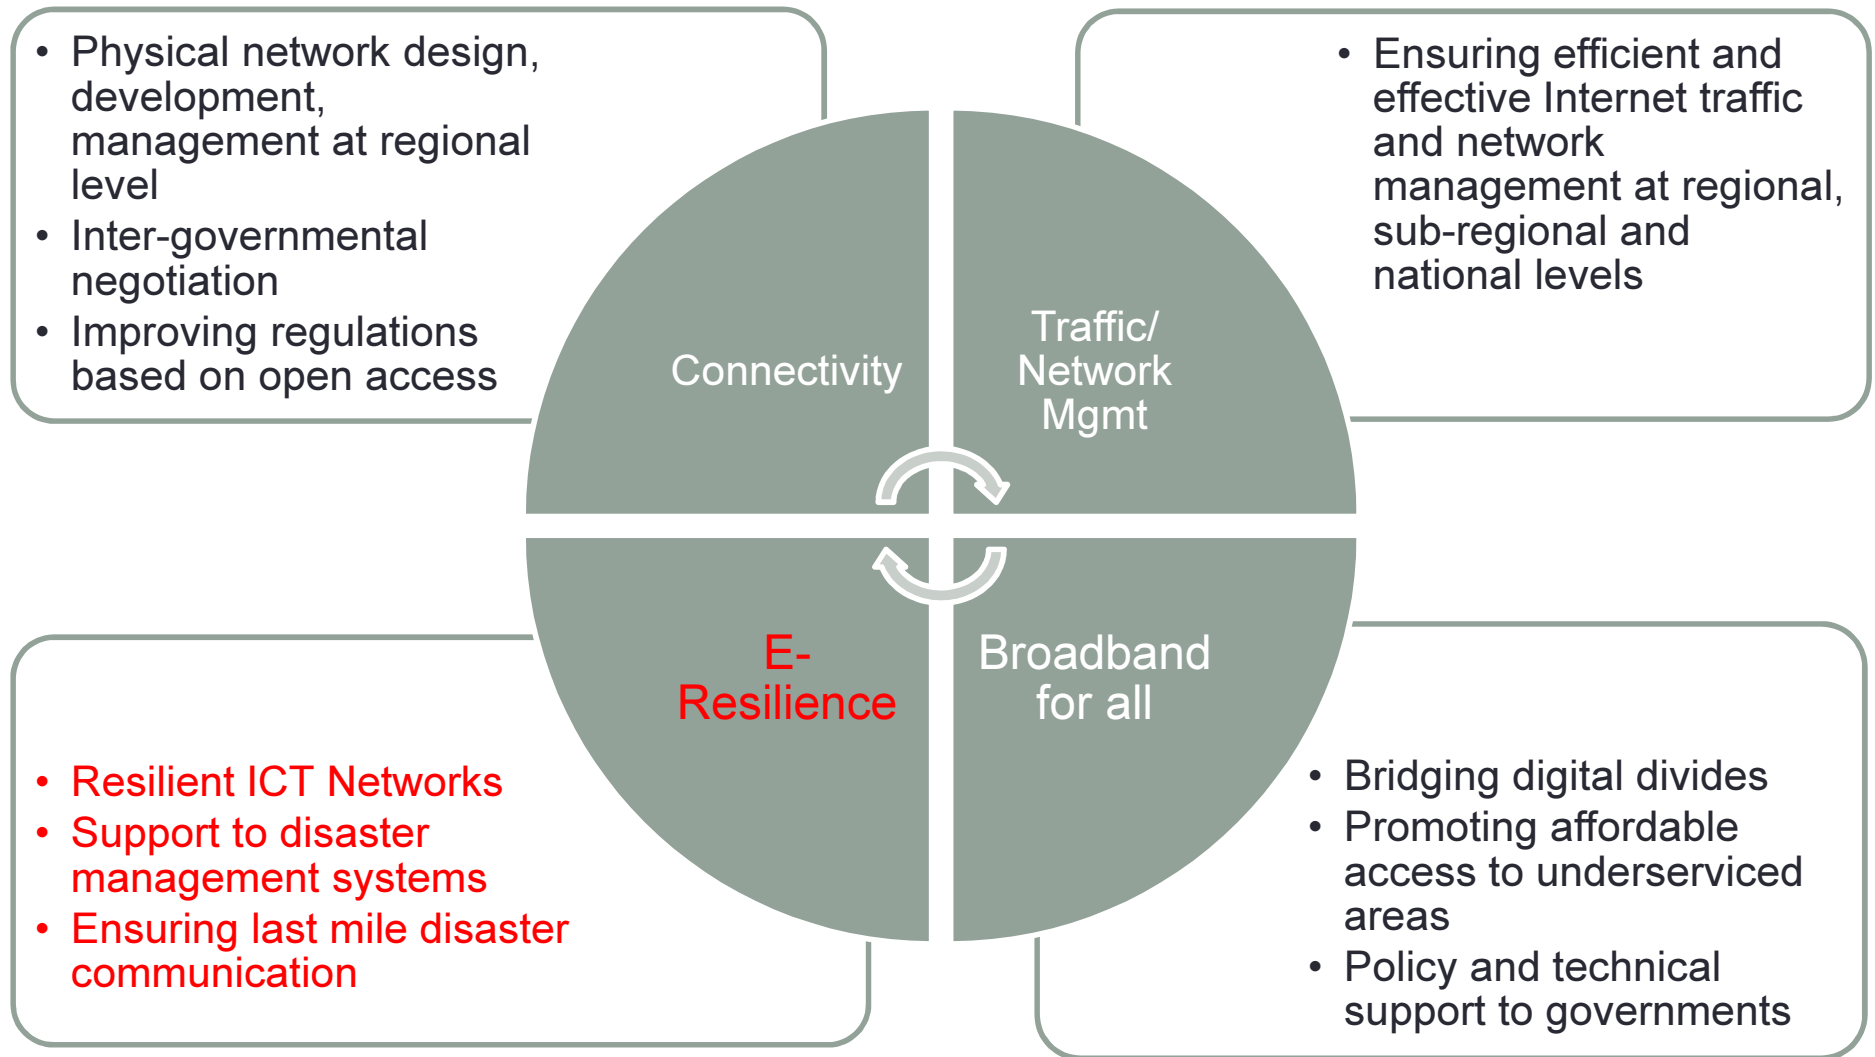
• Physical network design, development, management at regional level
• Inter-governmental negotiation
• Improving regulations based on open access

• Ensuring efficient and effective Internet traffic and network management at regional, sub-regional and national levels

Connectivity

Traffic/ Network Mgmt

E-Resilience

Broadband for all

• Resilient ICT Networks
• Support to disaster management systems
• Ensuring last mile disaster communication

• Bridging digital divides
• Promoting affordable access to underserviced areas
• Policy and technical support to governments